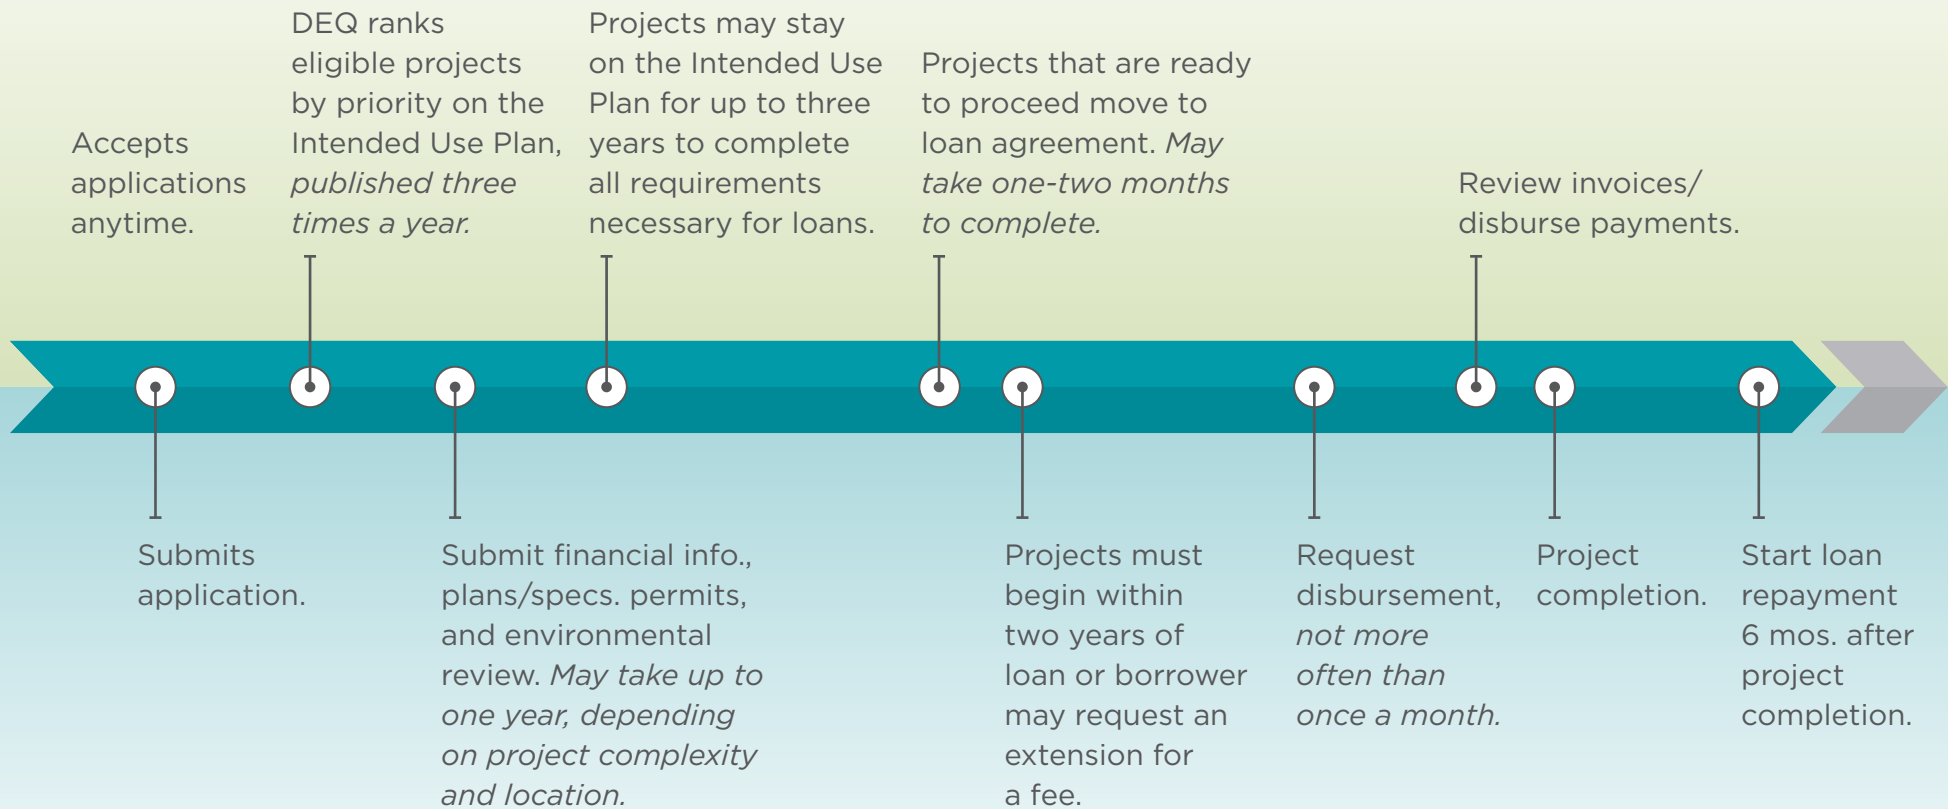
Accepts applications anytime.

DEQ ranks eligible projects by priority on the Intended Use Plan, published three times a year.

Projects may stay on the Intended Use Plan for up to three years to complete all requirements necessary for loans.

Projects that are ready to proceed move to loan agreement. May take one-two months to complete.

Review invoices/ disburse payments.

Submits application.

Submit financial info., plans/specs. permits, and environmental review. May take up to one year, depending on project complexity and location.

Projects must begin within two years of loan or borrower may request an extension for a fee.

Request disbursement, not more often than once a month.

Project completion.

Start loan repayment 6 mos. after project completion.